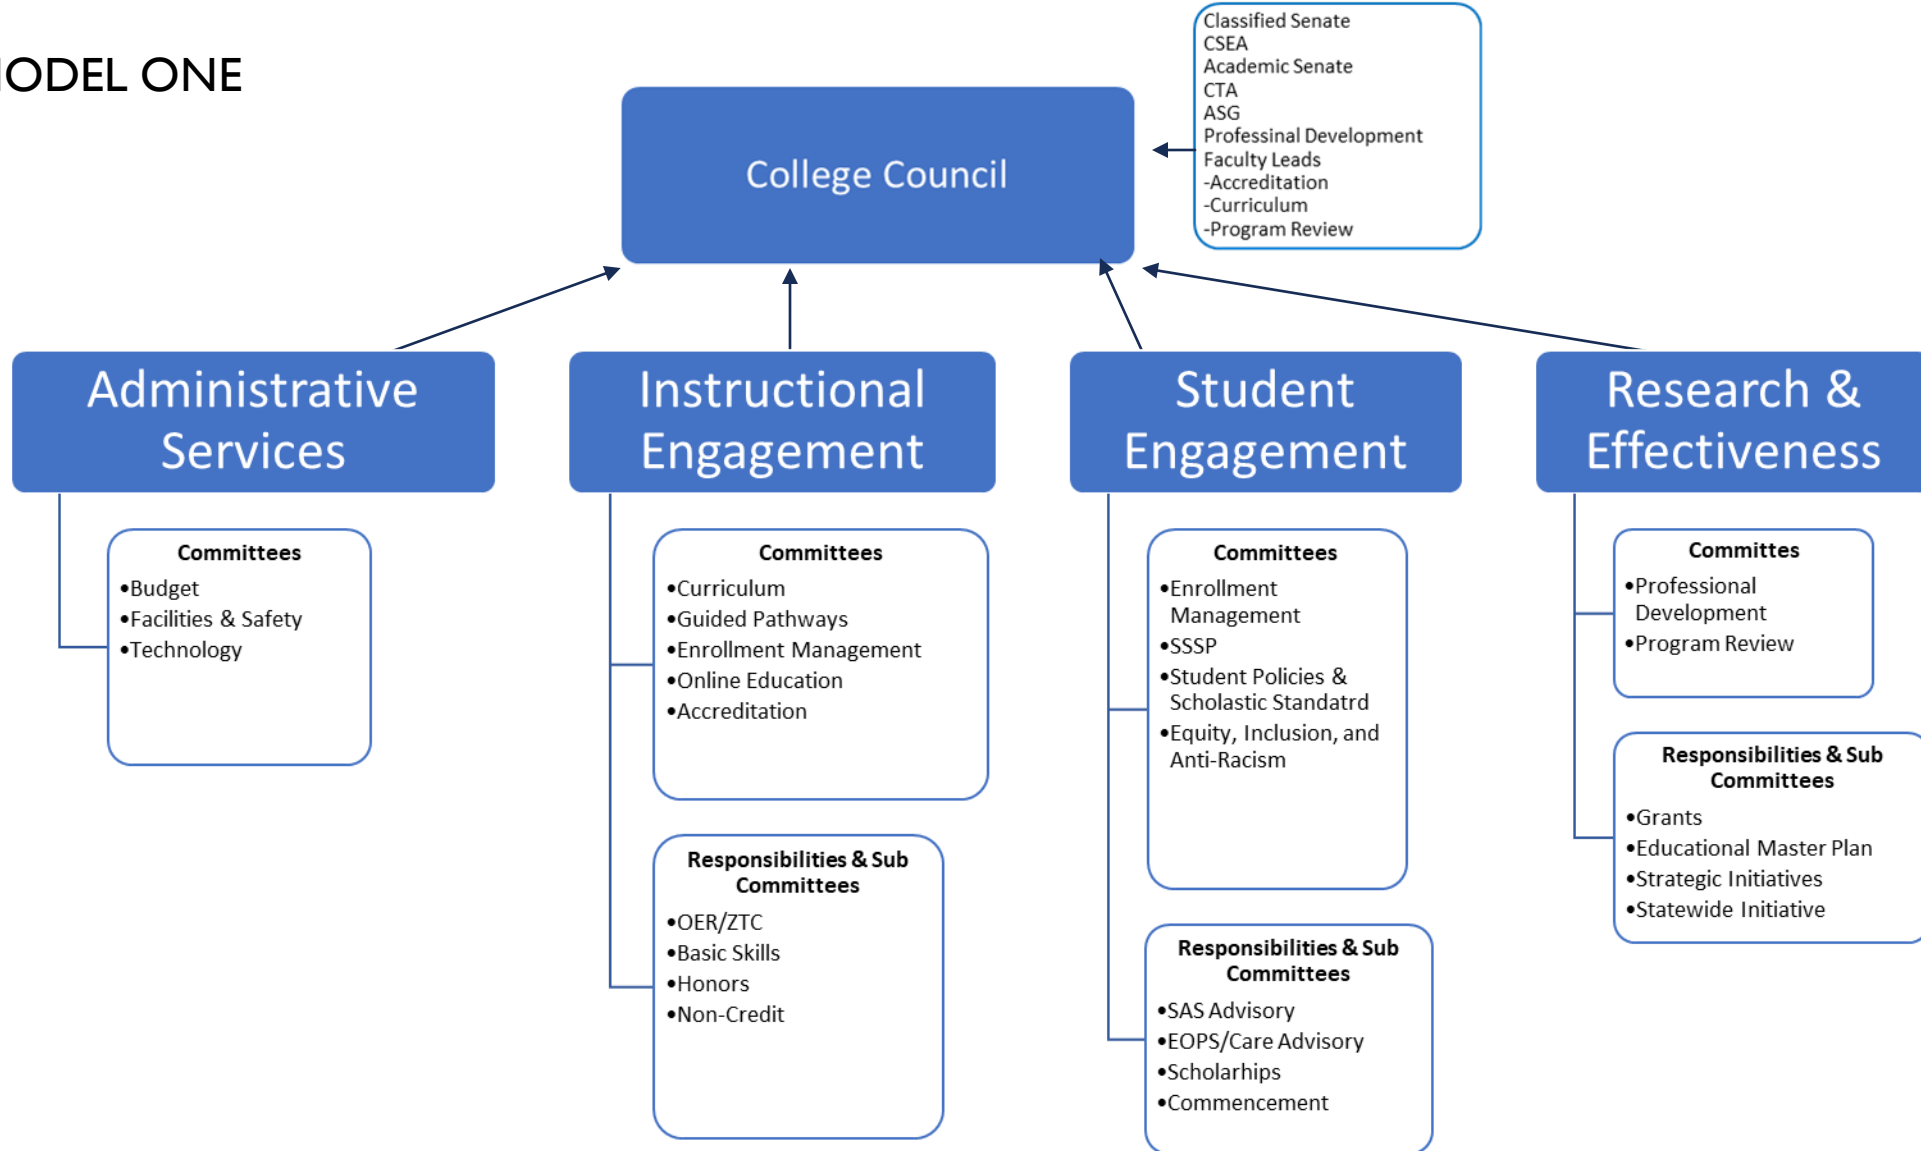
ODEL ONE

College Council

Classified Senate
CSEA
Academic Senate
CTA
ASG
Professinal Development
Faculty Leads
-Accreditation
-Curriculum
-Program Review

Administrative Services

Committees
•Budget
•Facilities & Safety
•Technology

Instructional Engagement

Committees
•Curriculum
•Guided Pathways
•Enrollment Management
•Online Education
•Accreditation

Responsibilities & Sub Committees
•OER/ZTC
•Basic Skills
•Honors
•Non-Credit

Student Engagement

Committees
•Enrollment Management
•SSSP
•Student Policies & Scholastic Standatrd
•Equity, Inclusion, and Anti-Racism

Responsibilities & Sub Committees
•SAS Advisory
•EOPS/Care Advisory
•Scholarhips
•Commencement

Research & Effectiveness

Committes
•Professional Development
•Program Review

Responsibilities & Sub Committees
•Grants
•Educational Master Plan
•Strategic Initiatives
•Statewide Initiative